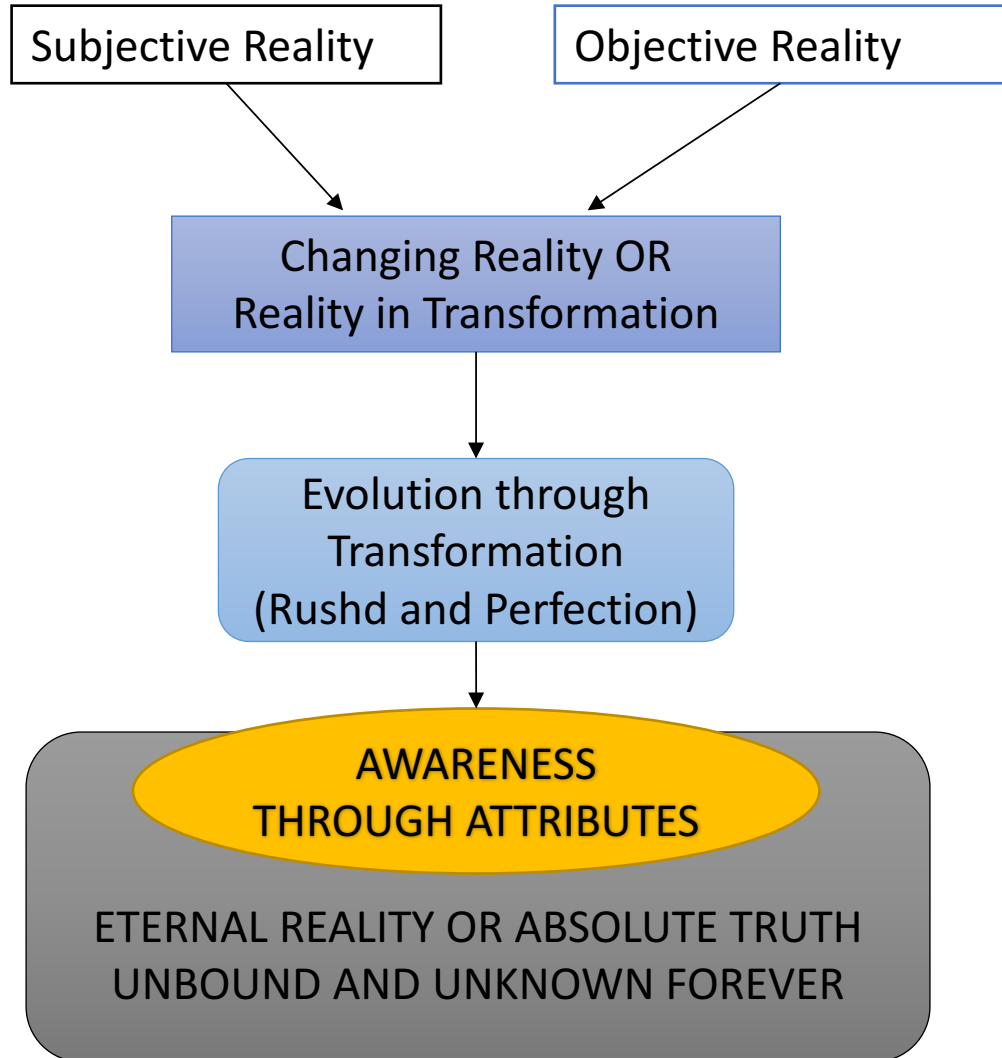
Subjective Reality

Objective Reality

Changing Reality OR Reality in Transformation

Evolution through Transformation (Rushd and Perfection)

AWARENESS THROUGH ATTRIBUTES

ETERNAL REALITY OR ABSOLUTE TRUTH UNBOUND AND UNKNOWN FOREVER